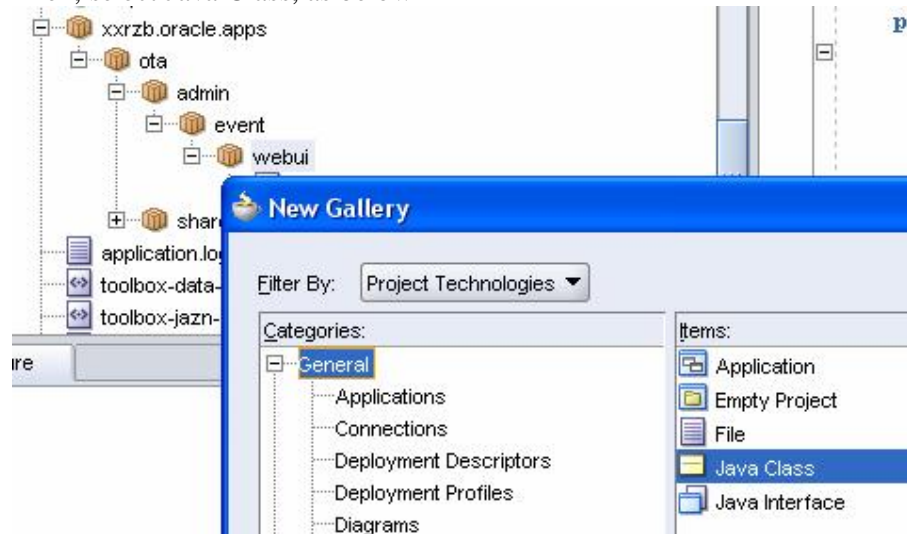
xxrzb.oracle.apps
ota
admin
event
webui
share
application.lo
toolbox-data-
toolbox-jazn-
ire

p

New Gallery

Filter By: Project Technologies ▼

Categories:
General
Applications
Connections
Deployment Descriptors
Deployment Profiles
Diagrams

Items:
Application
Empty Project
File
Java Class
Java Interface